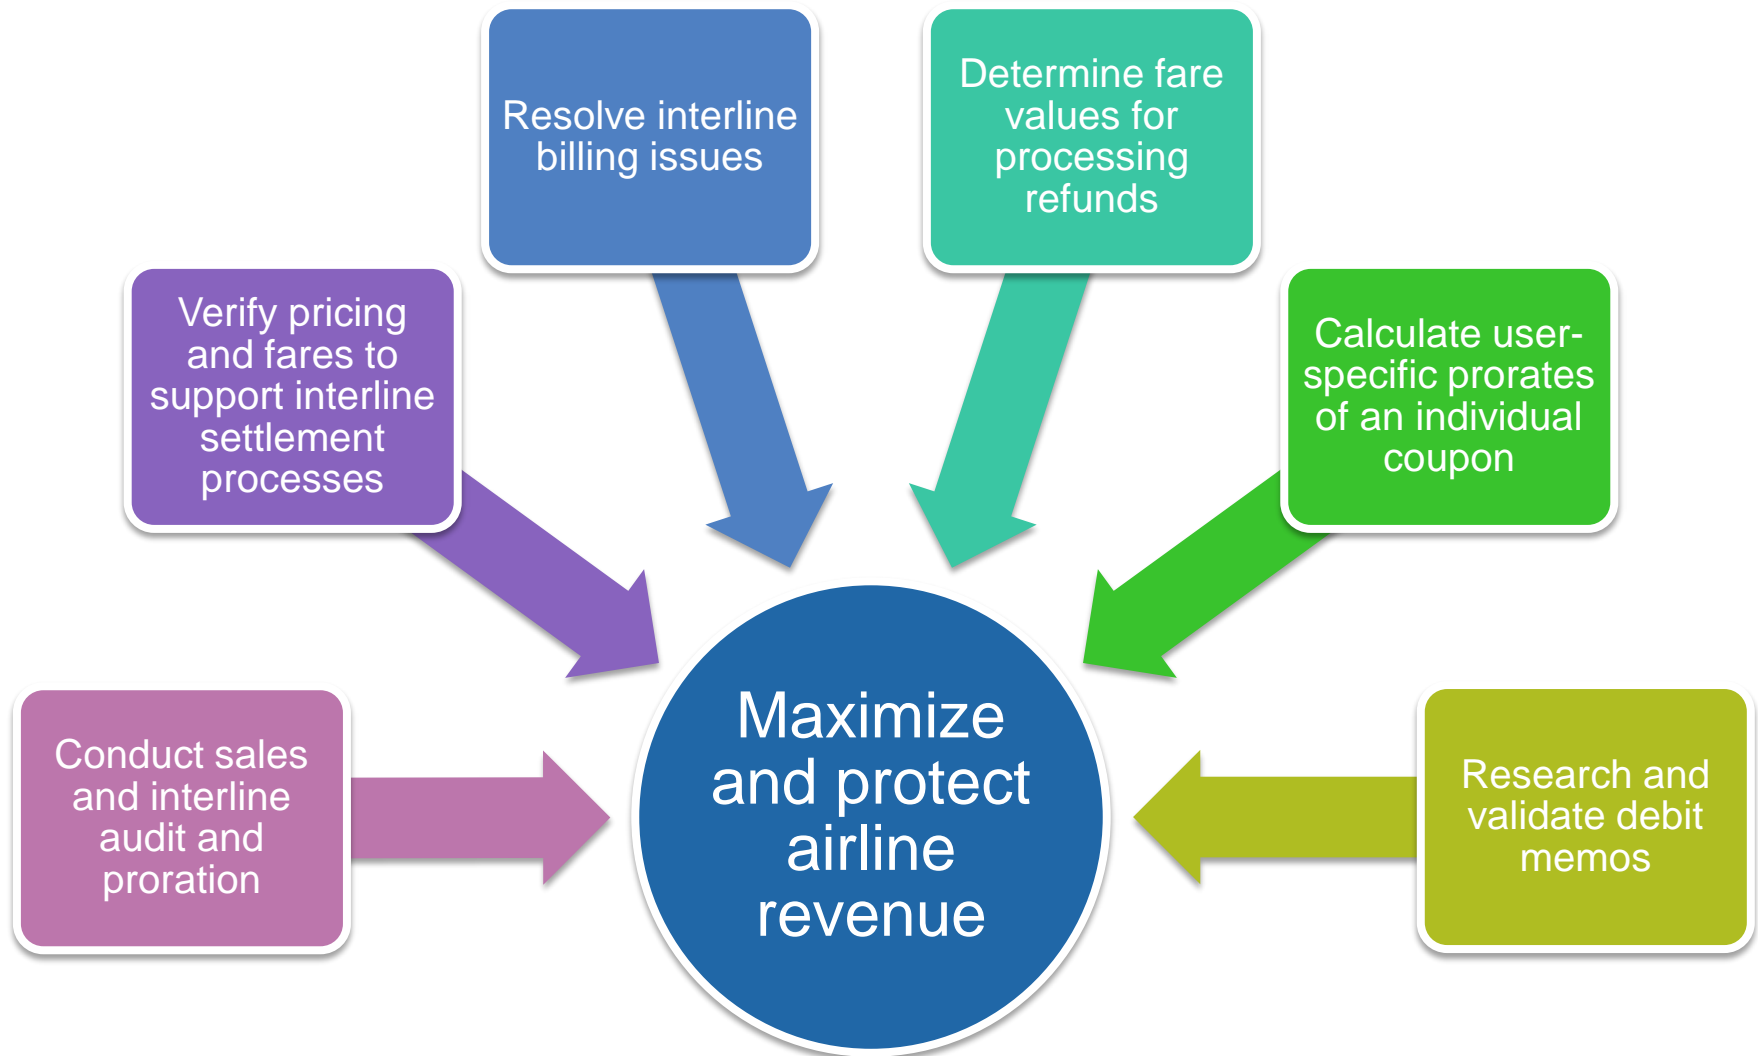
Resolve interline billing issues

Determine fare values for processing refunds

Verify pricing and fares to support interline settlement processes

Calculate user-specific prorates of an individual coupon

Conduct sales and interline audit and proration

Maximize and protect airline revenue

Research and validate debit memos